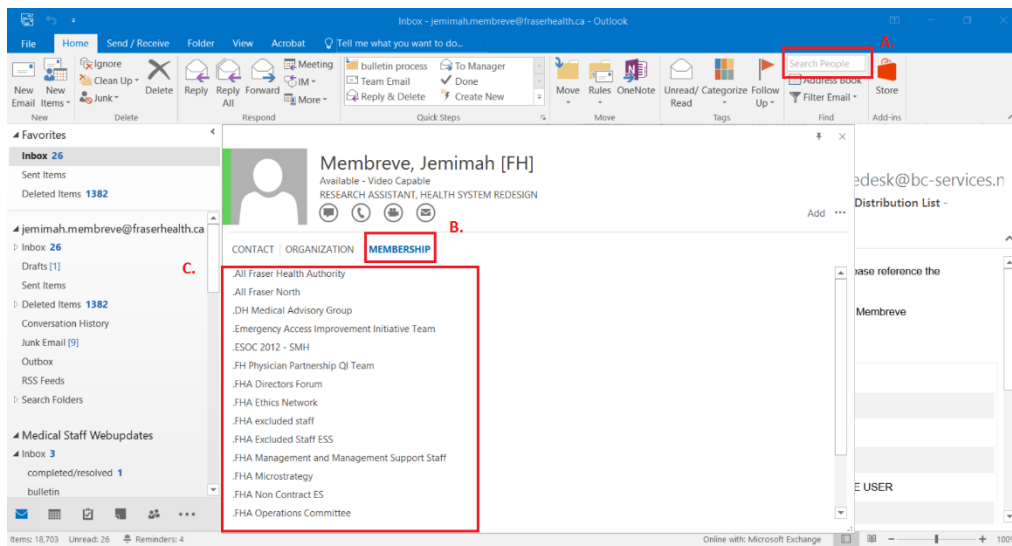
Inbox - jemimah.membreve@fraserhealth.ca - Outlook

File Home Send / Receive Folder View Acrobat Tell me what you want to do...

New Email New Items Ignore Clean Up Junk Delete Delete Reply Reply All Forward Meeting IM More Respond bulletin process Team Email Reply & Delete To Manager Done Create New Quick Steps Move Rules OneNote Move Unread/ Read Categorize Follow Up Tags Search People Address Book Filter Email Find Store Add-ins

A.

Favorites
Inbox 26
Sent Items
Deleted Items 1382

jemimah.membreve@fraserhealth.ca
Inbox 26
Drafts [1]
Sent Items
Deleted Items 1382
Conversation History
Junk Email [9]
Outbox
RSS Feeds
Search Folders

Medical Staff Webupdates
Inbox 3
completed/resolved 1
bulletin

C.

Membreve, Jemimah [FH]
Available - Video Capable
RESEARCH ASSISTANT, HEALTH SYSTEM REDESIGN

Add

CONTACT ORGANIZATION MEMBERSHIP

B.

.All Fraser Health Authority
.All Fraser North
.DH Medical Advisory Group
.Emergency Access Improvement Initiative Team
.ESOC 2012 - SMH
.FH Physician Partnership QI Team
.FHA Directors Forum
.FHA Ethics Network
.FHA excluded staff
.FHA Excluded Staff ESS
.FHA Management and Management Support Staff
.FHA Microstrategy
.FHA Non Contract ES
.FHA Operations Committee

edesk@bc-services.n
Distribution List -
ease reference the
Membreve
E USER

Items: 18,703 Unread: 26 Reminders: 4 Online with: Microsoft Exchange 100%